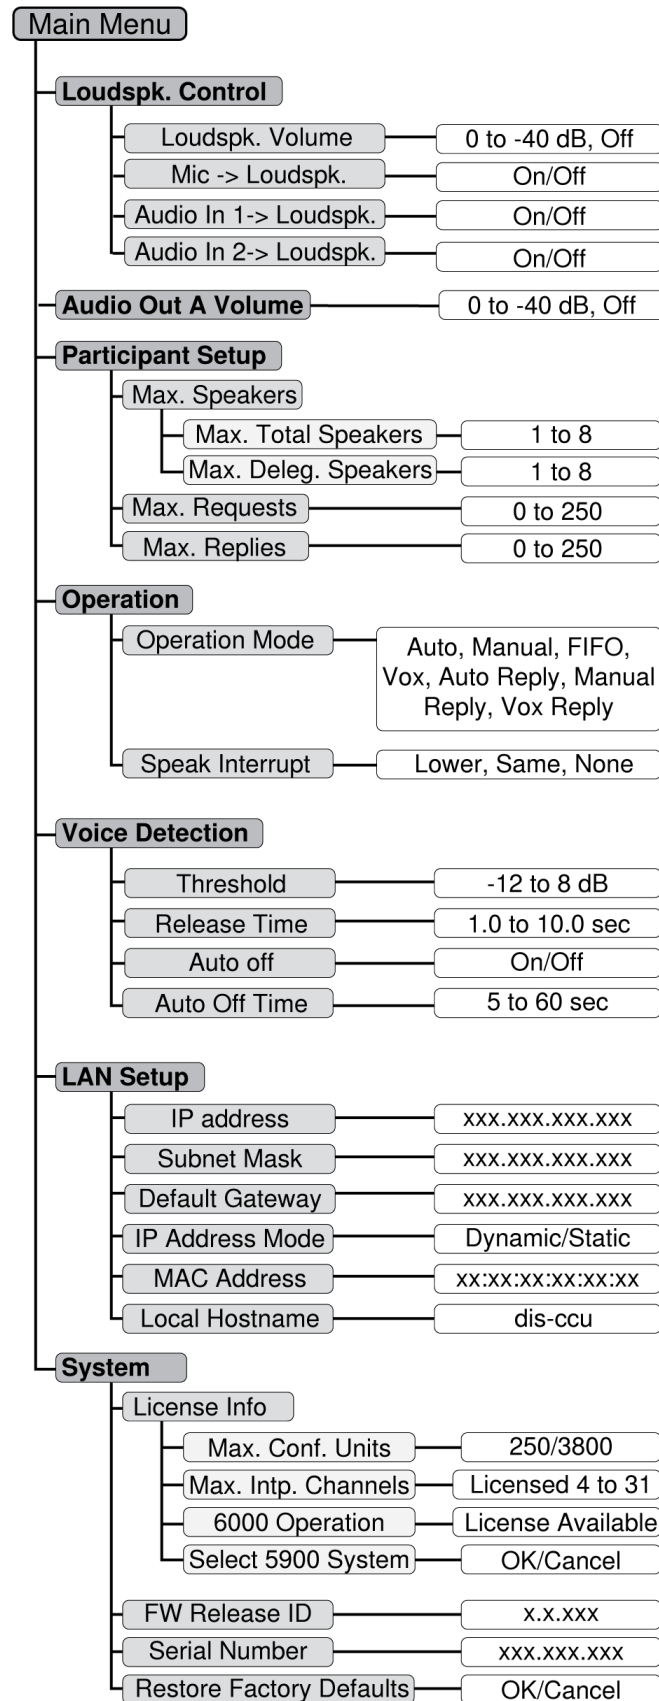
Main Menu

Loudspk. Control

Loudspk. Volume
0 to -40 dB, Off

Mic -> Loudspk.
On/Off

Audio In 1-> Loudspk.
On/Off

Audio In 2-> Loudspk.
On/Off

Audio Out A Volume
0 to -40 dB, Off

Participant Setup

Max. Speakers

Max. Total Speakers
1 to 8

Max. Deleg. Speakers
1 to 8

Max. Requests
0 to 250

Max. Replies
0 to 250

Operation

Operation Mode
Auto, Manual, FIFO, Vox, Auto Reply, Manual Reply, Vox Reply

Speak Interrupt
Lower, Same, None

Voice Detection

Threshold
-12 to 8 dB

Release Time
1.0 to 10.0 sec

Auto off
On/Off

Auto Off Time
5 to 60 sec

LAN Setup

IP address
xxx.xxx.xxx.xxx

Subnet Mask
xxx.xxx.xxx.xxx

Default Gateway
xxx.xxx.xxx.xxx

IP Address Mode
Dynamic/Static

MAC Address
xx:xx:xx:xx:xx:xx

Local Hostname
dis-ccu

System

License Info

Max. Conf. Units
250/3800

Max. Intp. Channels
Licensed 4 to 31

6000 Operation
License Available

Select 5900 System
OK/Cancel

FW Release ID
x.x.xxx

Serial Number
xxx.xxx.xxx

Restore Factory Defaults
OK/Cancel